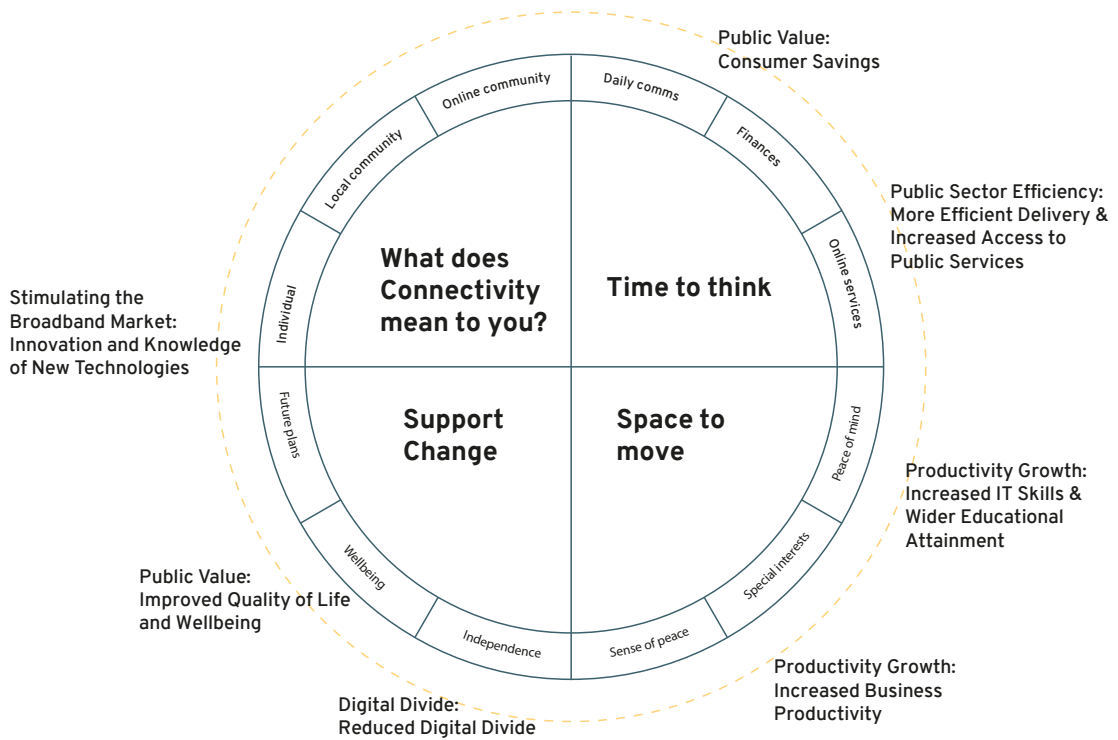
Public Value:
Consumer Savings

Public Sector Efficiency:
More Efficient Delivery &
Increased Access to
Public Services

Stimulating the
Broadband Market:
Innovation and Knowledge
of New Technologies

Online community
Daily comms
Local community
Finances
Individual
Online services

What does
Connectivity
mean to you?

Time to think

Support
Change

Space to
move

Future plans
Peace of mind
Wellbeing
Special interests
Independence
Sense of peace

Productivity Growth:
Increased IT Skills &
Wider Educational
Attainment

Public Value:
Improved Quality of Life
and Wellbeing

Productivity Growth:
Increased Business
Productivity

Digital Divide:
Reduced Digital Divide